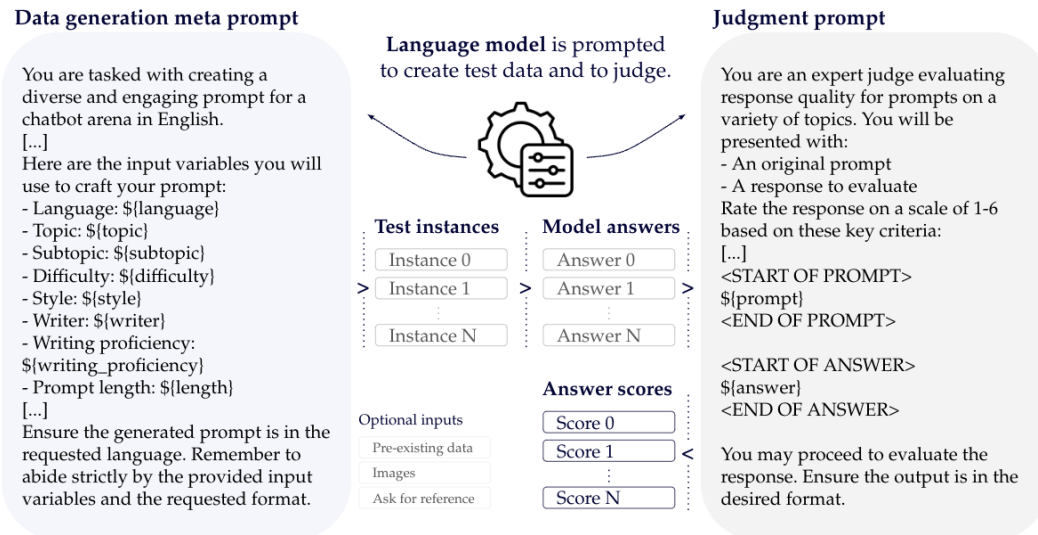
**Data generation meta prompt**

You are tasked with creating a diverse and engaging prompt for a chatbot arena in English.
[...]
Here are the input variables you will use to craft your prompt:
- Language: \${language}
- Topic: \${topic}
- Subtopic: \${subtopic}
- Difficulty: \${difficulty}
- Style: \${style}
- Writer: \${writer}
- Writing proficiency: \${writing_proficiency}
- Prompt length: \${length}
[...]
Ensure the generated prompt is in the requested language. Remember to abide strictly by the provided input variables and the requested format.

**Language model** is prompted to create test data and to judge.

**Test instances**
Instance 0
Instance 1
⋮
Instance N

**Model answers**
Answer 0
Answer 1
⋮
Answer N

**Answer scores**
Score 0
Score 1
⋮
Score N

Optional inputs
Pre-existing data
Images
Ask for reference

**Judgment prompt**

You are an expert judge evaluating response quality for prompts on a variety of topics. You will be presented with:
- An original prompt
- A response to evaluate
Rate the response on a scale of 1-6 based on these key criteria:
[...]
<START OF PROMPT>
\${prompt}
<END OF PROMPT>

<START OF ANSWER>
\${answer}
<END OF ANSWER>

You may proceed to evaluate the response. Ensure the output is in the desired format.